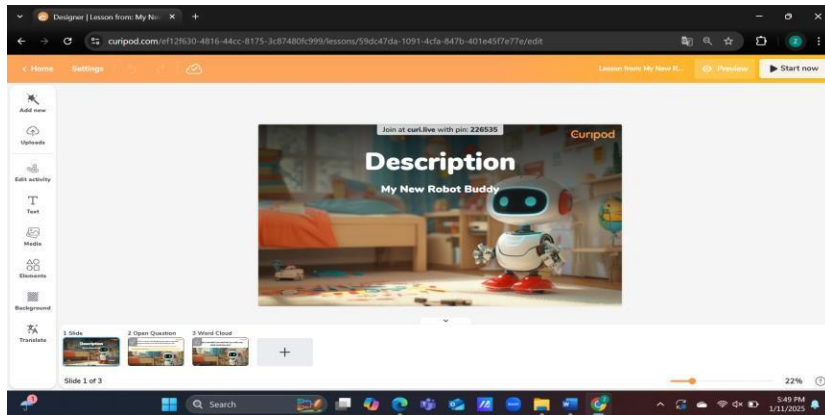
Designer | Lesson from: My Ne ×
curipod.com/ef12f630-4816-44cc-8175-3c87480fc999/lessons/59dc47da-1091-4cfa-847b-401e45f7e77e/edit
< Home Settings
Lesson from: My New R... Preview Start now
Add new
Uploads
Edit activity
Text
Media
Elements
Background
Translate
Join at curi.live with pin: 226535
Curipod
Description
My New Robot Buddy
1 Slide
2 Open Question
3 Word Cloud
Description
+
Slide 1 of 3
22%
Search
5:49 PM
1/11/2025